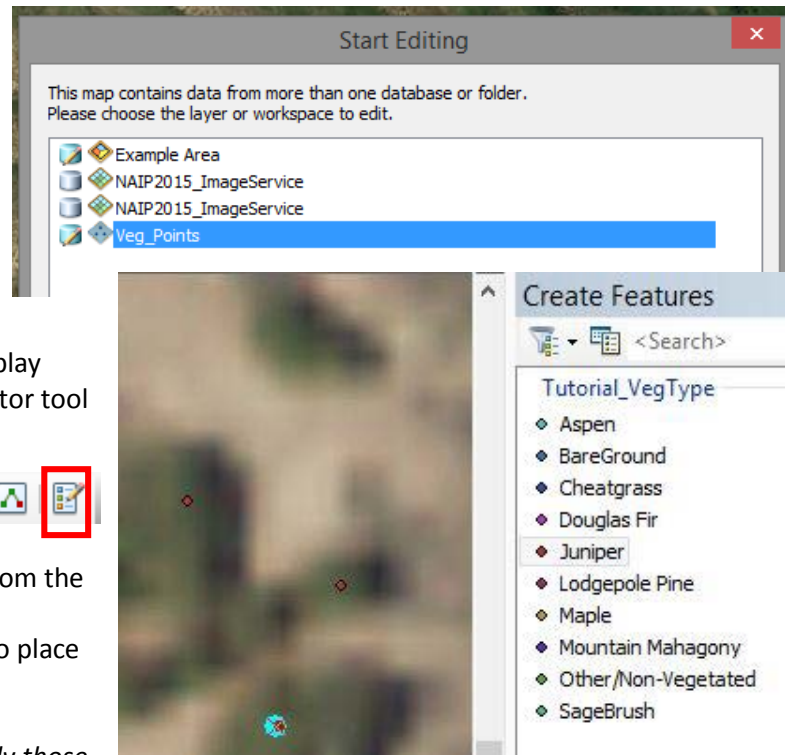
Start Editing

This map contains data from more than one database or folder.
Please choose the layer or workspace to edit.

Example Area
NAIP2015_ImageService
NAIP2015_ImageService
Veg_Points

play
tor tool

om the

o place

ly those

Create Features

<Search>

Tutorial_VegType
Aspen
BareGround
Cheatgrass
Douglas Fir
Juniper
Lodgepole Pine
Maple
Mountain Mahagony
Other/Non-Vegetated
SageBrush